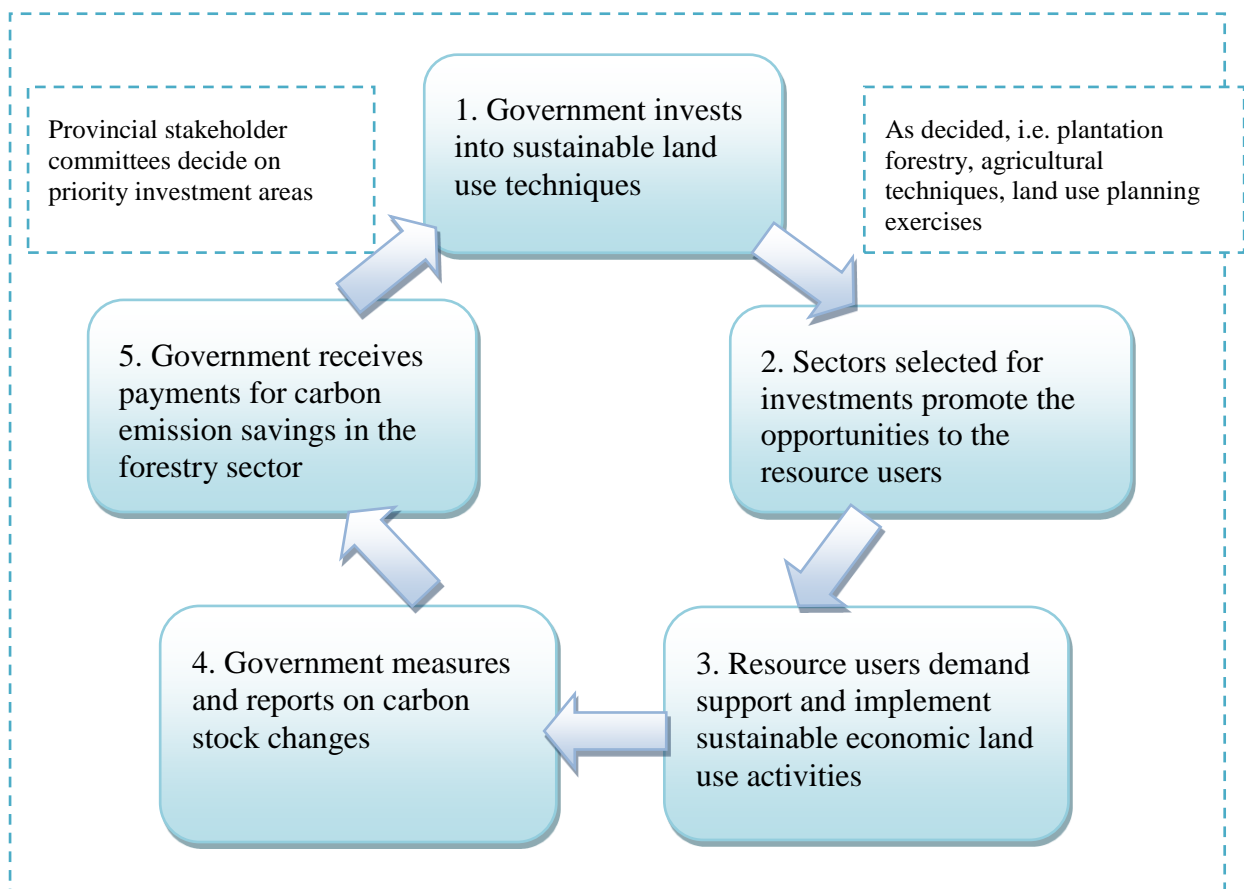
Provincial stakeholder committees decide on priority investment areas

1. Government invests into sustainable land use techniques

As decided, i.e. plantation forestry, agricultural techniques, land use planning exercises

2. Sectors selected for investments promote the opportunities to the resource users

3. Resource users demand support and implement sustainable economic land use activities

4. Government measures and reports on carbon stock changes

5. Government receives payments for carbon emission savings in the forestry sector